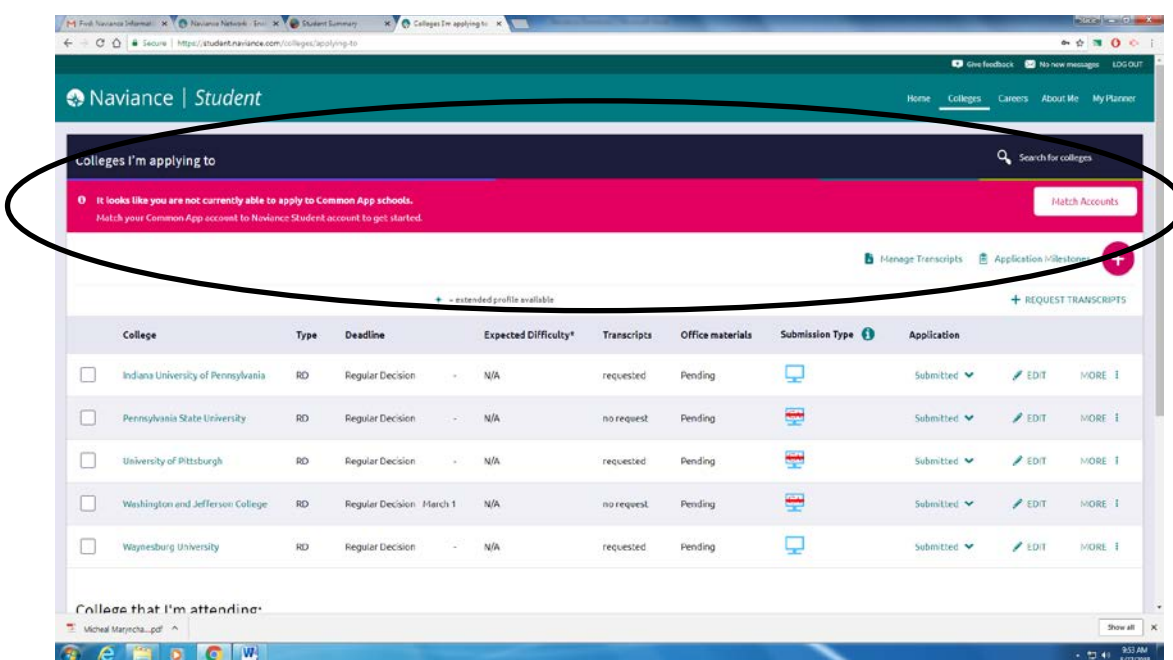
M Fwd: Naviance Informati × | Naviance Network - Envi × | Student Summary × | Colleges I'm applying to ×

Secure | https://student.naviance.com/colleges/applying-to

Give feedback | No new messages | LOG OUT

Naviance | Student

Home | Colleges | Careers | About Me | My Planner

Colleges I'm applying to

Search for colleges

It looks like you are not currently able to apply to Common App schools.
Match your Common App account to Naviance Student account to get started.

Match Accounts

Manage Transcripts | Application Milestones

+ = extended profile available

+ REQUEST TRANSCRIPTS

| | College | Type | Deadline | | Expected Difficulty* | Transcripts | Office materials | Submission Type | Application | | |
|---|---|---|---|---|---|---|---|---|---|---|---|
| | Indiana University of Pennsylvania | RD | Regular Decision | - | N/A | requested | Pending | | Submitted | EDIT | MORE |
| | Pennsylvania State University | RD | Regular Decision | - | N/A | no request | Pending | | Submitted | EDIT | MORE |
| | University of Pittsburgh | RD | Regular Decision | - | N/A | requested | Pending | | Submitted | EDIT | MORE |
| | Washington and Jefferson College | RD | Regular Decision | March 1 | N/A | no request | Pending | | Submitted | EDIT | MORE |
| | Waynesburg University | RD | Regular Decision | - | N/A | requested | Pending | | Submitted | EDIT | MORE |

College that I'm attending:

Micheal Marjncha....pdf

Show all

9:53 AM